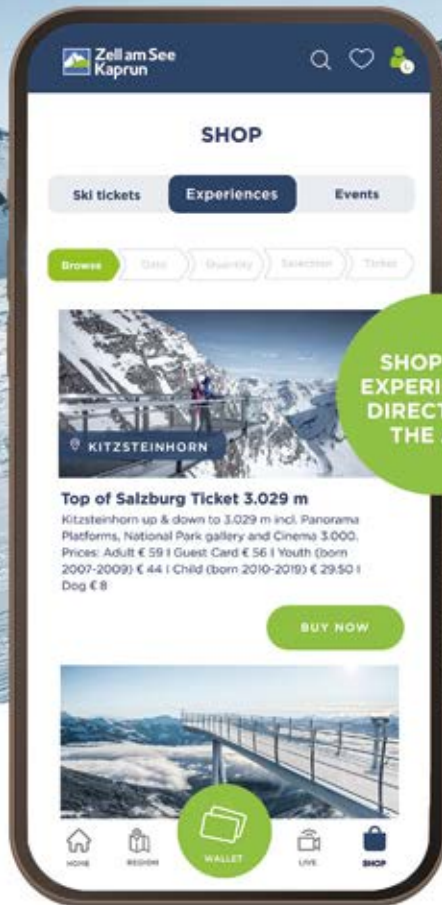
Zell am See Kaprun

SHOP

Ski tickets Experiences Events

Browse Date Quantity Selection Ticket

SHOP
EXPERI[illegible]
DIRECT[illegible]
THE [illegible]

KITZSTEINHORN

Top of Salzburg Ticket 3.029 m

Kitzsteinhorn up & down to 3.029 m incl. Panorama Platforms, National Park gallery and Cinema 3.000. Prices: Adult € 59 I Guest Card € 56 I Youth (born 2007-2009) € 44 I Child (born 2010-2019) € 29.50 I Dog € 8

BUY NOW

HOME REGION WALLET LIVE SHOP